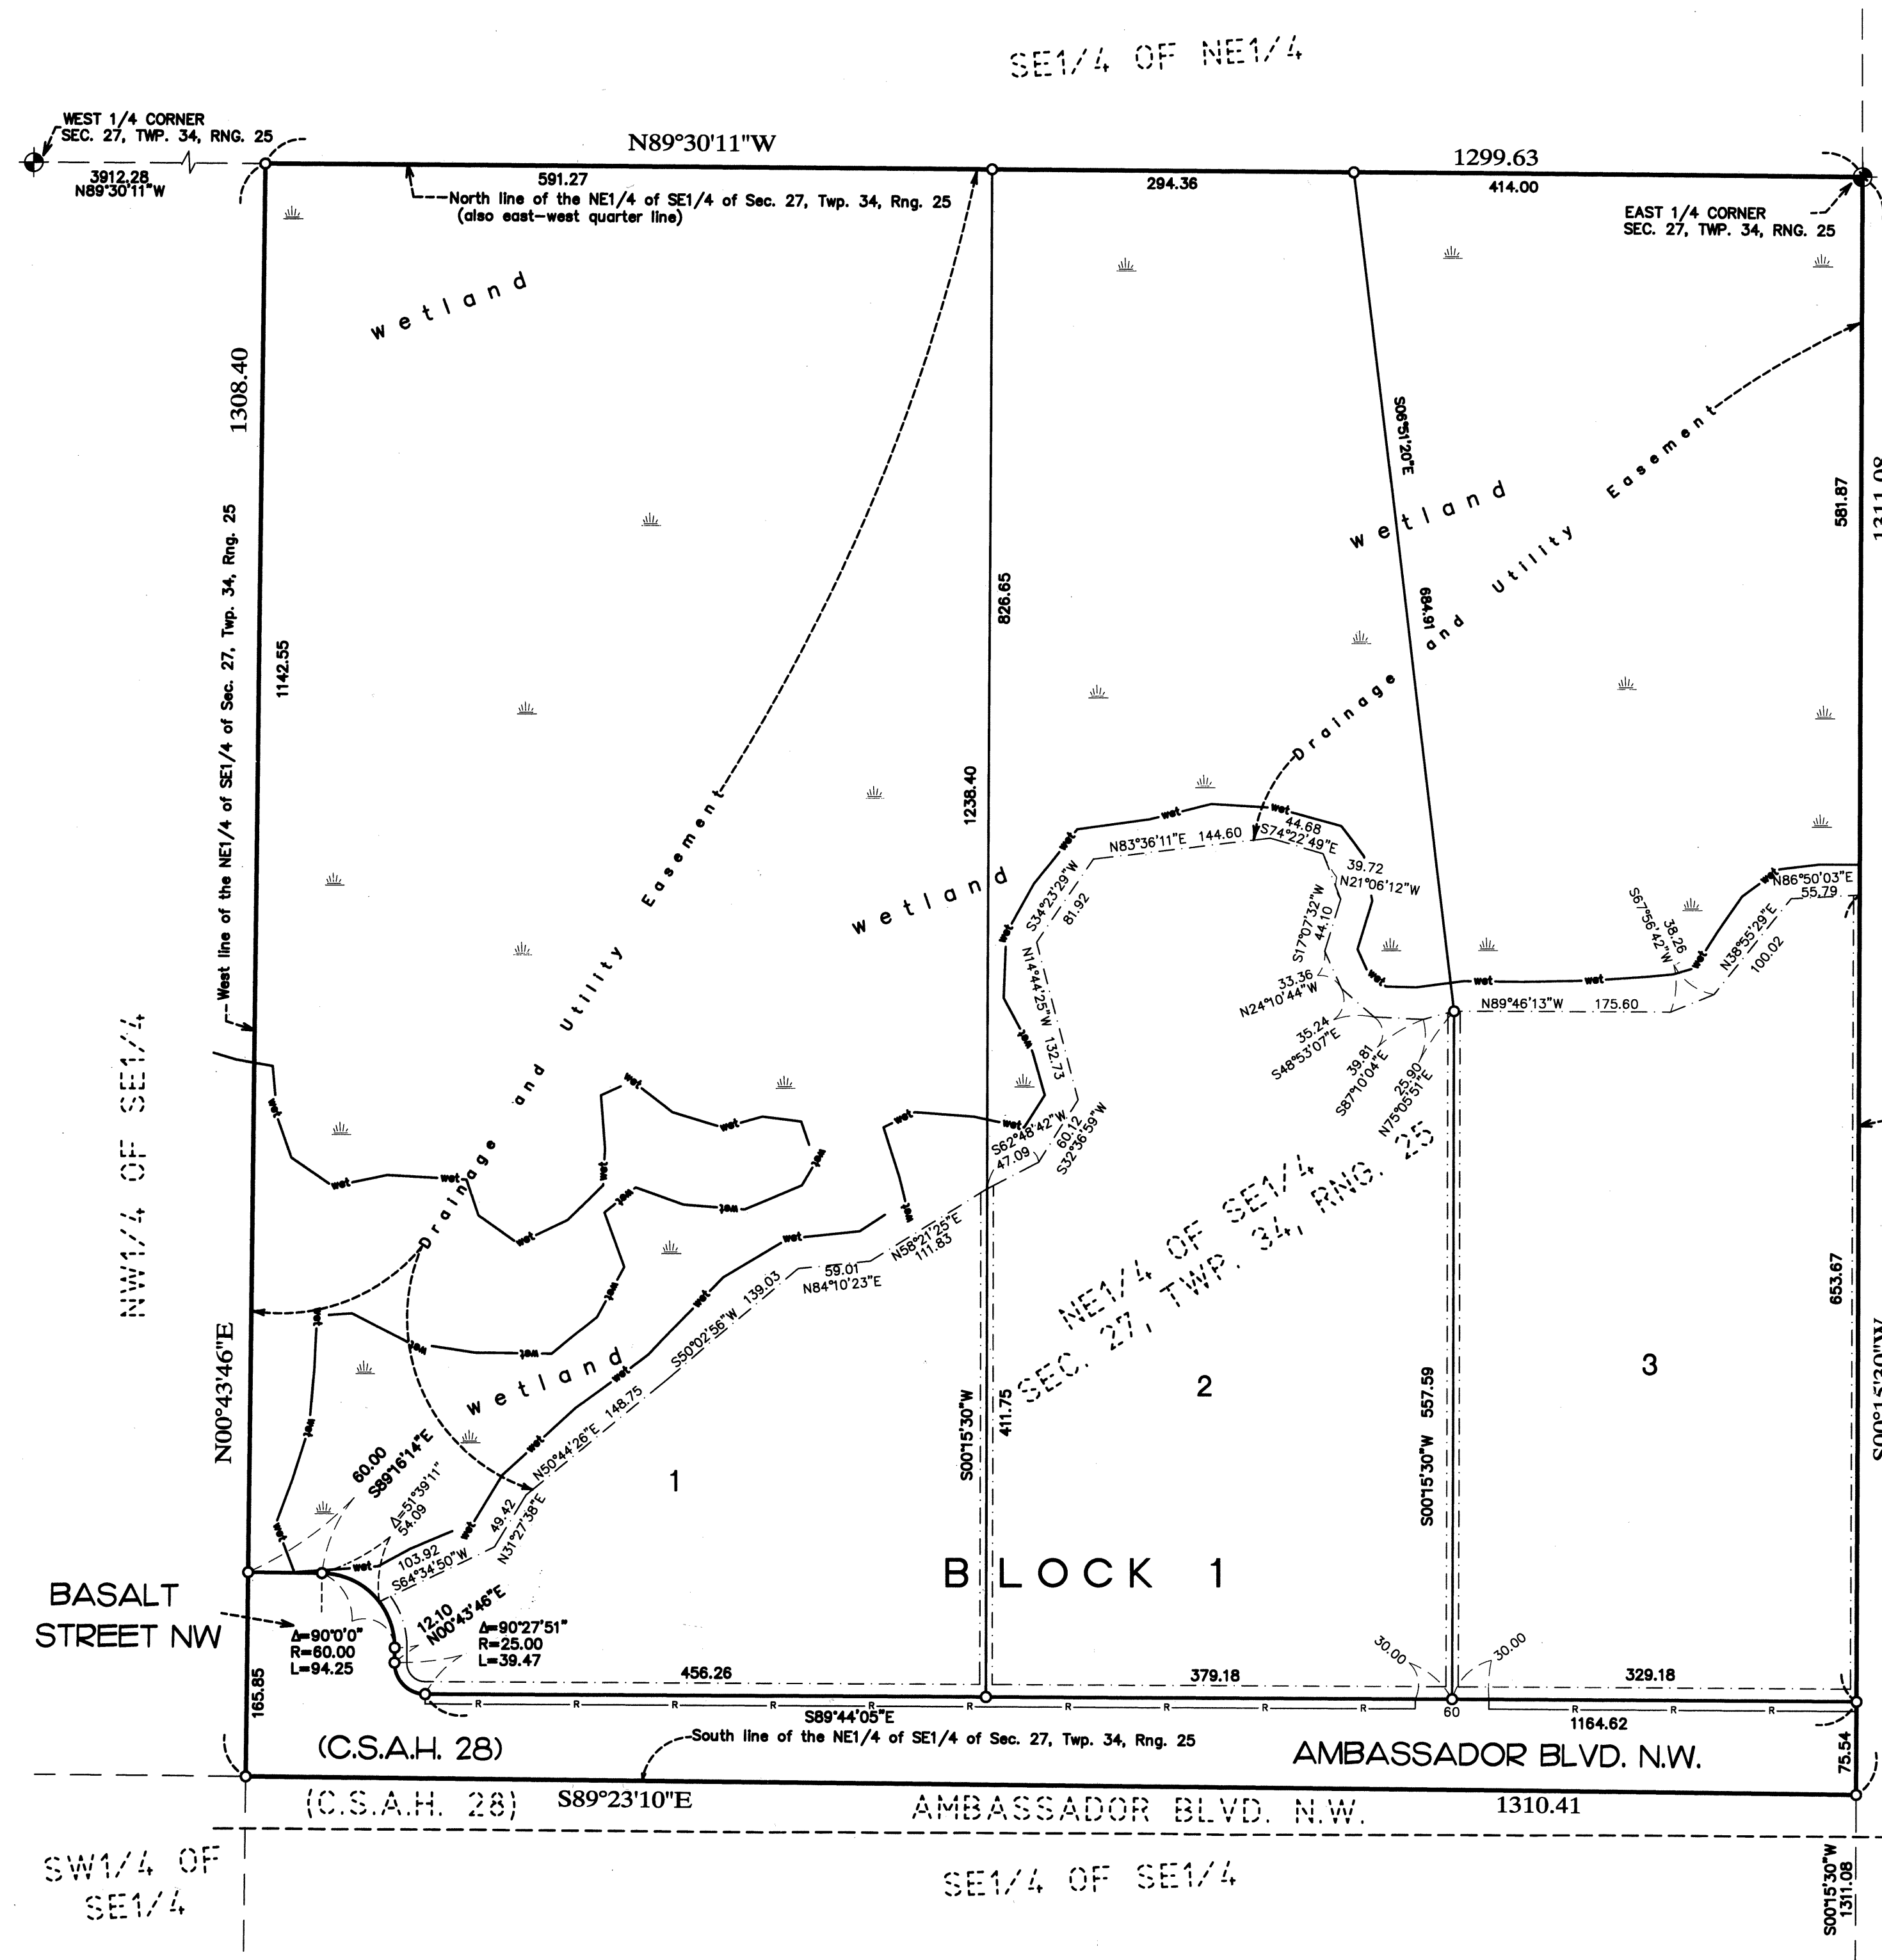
SE1/4 OF NE1/4

WEST 1/4 CORNER
SEC. 27, TWP. 34, RNG. 25

3912.28
N89°30'11"W

N89°30'11"W

591.27

North line of the NE1/4 of SE1/4 of Sec. 27, Twp. 34, Rng. 25
(also east-west quarter line)

1299.63

294.36

414.00

EAST 1/4 CORNER
SEC. 27, TWP. 34, RNG. 25

1308.40

wetland

S06°51'20"E

wetland

Drainage and Utility Easement

581.87

1311.08

West line of the NE1/4 of SE1/4 of Sec. 27, Twp. 34, Rng. 25

1142.55

826.65

684.91

Drainage and Utility Easement

1238.40

wetland

NW1/4 OF SE1/4

N83°36'11"E 144.60

S74°22'49"E

44.68

39.72

N21°06'12"W

S34°23'29"W

81.92

N14°44'25"W

132.73

S17°07'32"W

44.10

33.36

N24°10'44"W

35.24

S48°53'07"E

39.81

S87°10'04"E

25.90

N75°05'51"E

N89°46'13"W 175.60

S67°56'42"W

38.26

N86°50'03"E

55.79

N38°55'29"E

100.02

S62°48'42"W

47.09

60.12

S32°56'59"W

N58°21'25"E

111.83

59.01

N84°10'23"E

S50°02'56"W 139.03

NE1/4 OF SE1/4
SEC. 27, TWP. 34, RNG. 25

653.67

S00°15'30"W

N00°43'46"E

wetland

N50°44'26"E 148.75

60.00
S89°16'14"E

Δ=51°39'11"
54.09

49.42

N31°27'38"E

1

2

3

S00°15'30"W

411.75

S00°15'30"W 557.59

103.92

S64°34'50"W

BLOCK 1

BASALT
STREET NW

Δ=90°0'0"
R=60.00
L=94.25

12.10
N00°43'46"E

Δ=90°27'51"
R=25.00
L=39.47

30.00

30.00

456.26

379.18

329.18

165.85

S89°44'05"E

60

1164.62

South line of the NE1/4 of SE1/4 of Sec. 27, Twp. 34, Rng. 25

(C.S.A.H. 28)

AMBASSADOR BLVD. N.W.

75.54

(C.S.A.H. 28)

S89°23'10"E

AMBASSADOR BLVD. N.W.

1310.41

SW1/4 OF
SE1/4

SE1/4 OF SE1/4

S00°15'30"W
1311.08